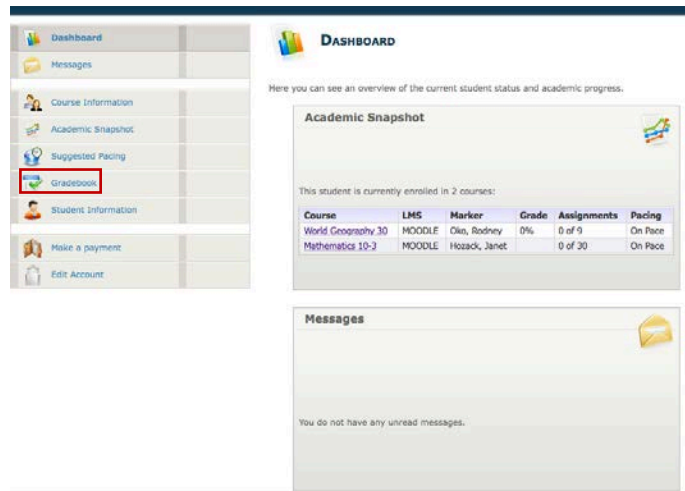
Dashboard
Messages
Course Information
Academic Snapshot
Suggested Pacing
Gradebook
Student Information
Make a payment
Edit Account

DASHBOARD

Here you can see an overview of the current student status and academic progress.

Academic Snapshot

This student is currently enrolled in 2 courses:

| Course | LMS | Marker | Grade | Assignments | Pacing |
|---|---|---|---|---|---|
| World Geography 30 | MOODLE | Oko, Rodney | 0% | 0 of 9 | On Pace |
| Mathematics 10-3 | MOODLE | Hozack, Janet | | 0 of 30 | On Pace |

Messages

You do not have any unread messages.